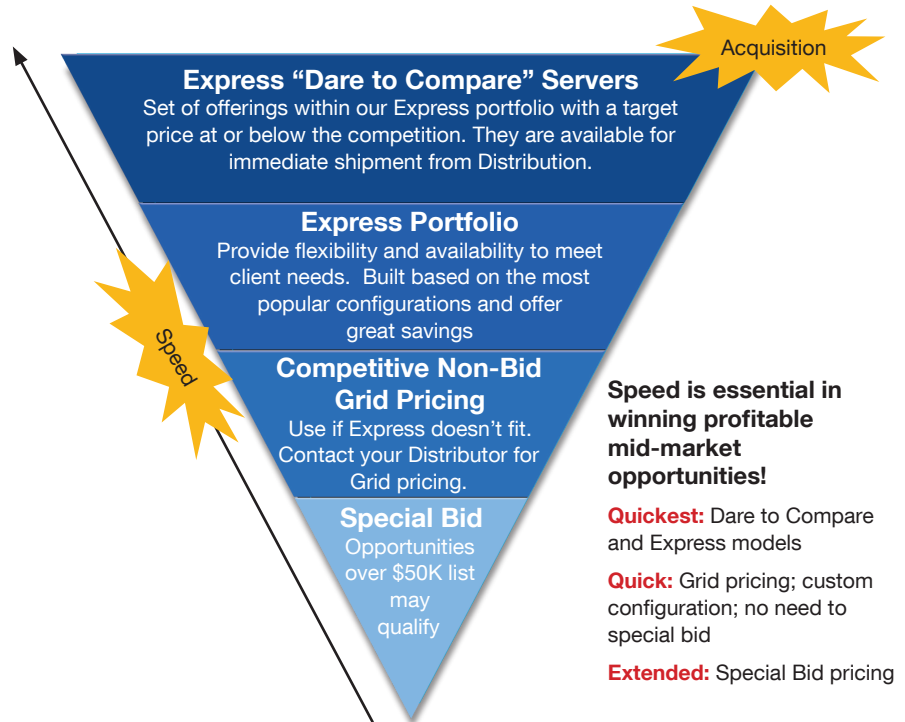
Acquisition

Express “Dare to Compare” Servers
Set of offerings within our Express portfolio with a target price at or below the competition. They are available for immediate shipment from Distribution.

Express Portfolio
Provide flexibility and availability to meet client needs. Built based on the most popular configurations and offer great savings

Speed

Competitive Non-Bid Grid Pricing
Use if Express doesn’t fit. Contact your Distributor for Grid pricing.

Special Bid
Opportunities over $50K list may qualify

Speed is essential in winning profitable mid-market opportunities!

Quickest: Dare to Compare and Express models

Quick: Grid pricing; custom configuration; no need to special bid

Extended: Special Bid pricing